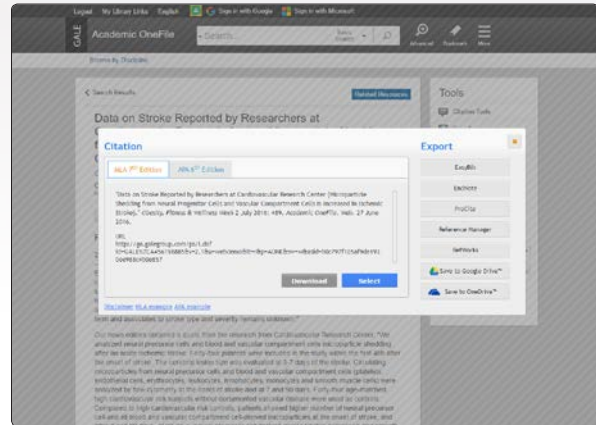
Logout My Library Links English Sign in with Google Sign in with Microsoft

GALE Academic OneFile Search... Advanced Bookmarks More

< Search Results Related Documents

Data on Stroke Reported by Researchers at

Tools

Citation

MLA 7th Edition APA 6th Edition

"Data on Stroke Reported by Researchers at Cardiovascular Research Center (Microparticle Shedding from Neural Progenitor Cells and Vascular Compartment Cells Is Increased in Ischemic Stroke)." Obesity, Fitness & Wellness Week 2 July 2016: 409. Academic OneFile. Web. 27 June 2016.

URL
https://go.galegroup.com/ps/i.do?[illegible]

Download Select

Disclaimer MLA example APA example

Export

EasyBib
EndNote
ProCite
Reference Manager
RefWorks
Save to Google Drive™
Save to OneDrive™

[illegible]